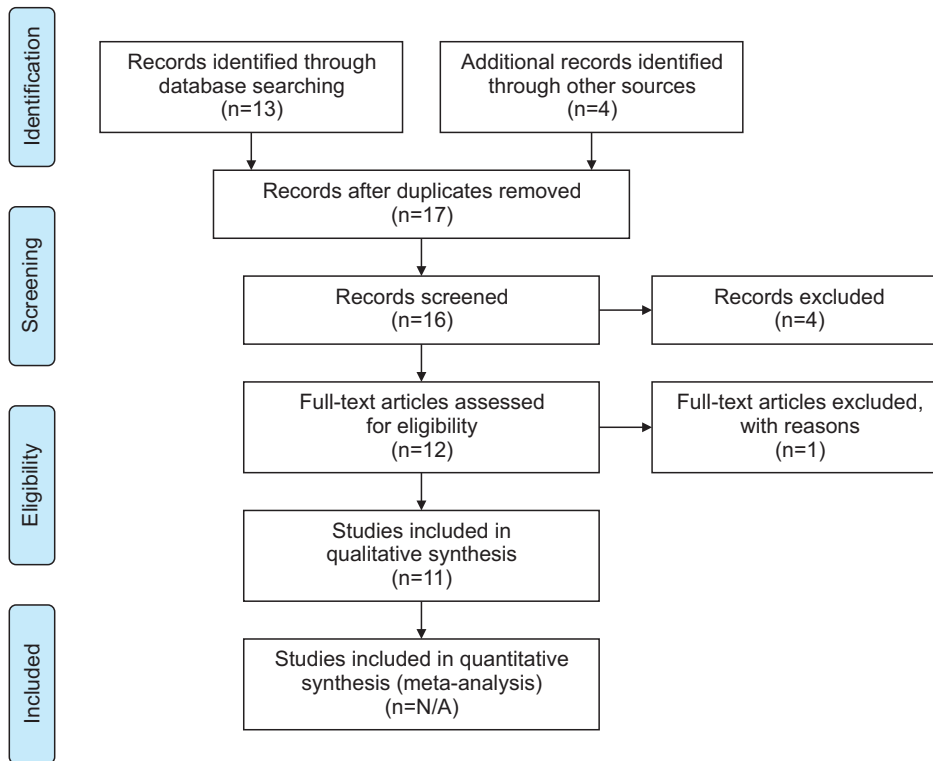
Identification

Records identified through database searching (n=13)

Additional records identified through other sources (n=4)

Records after duplicates removed (n=17)

Screening

Records screened (n=16)

Records excluded (n=4)

Eligibility

Full-text articles assessed for eligibility (n=12)

Full-text articles excluded, with reasons (n=1)

Studies included in qualitative synthesis (n=11)

Included

Studies included in quantitative synthesis (meta-analysis) (n=N/A)